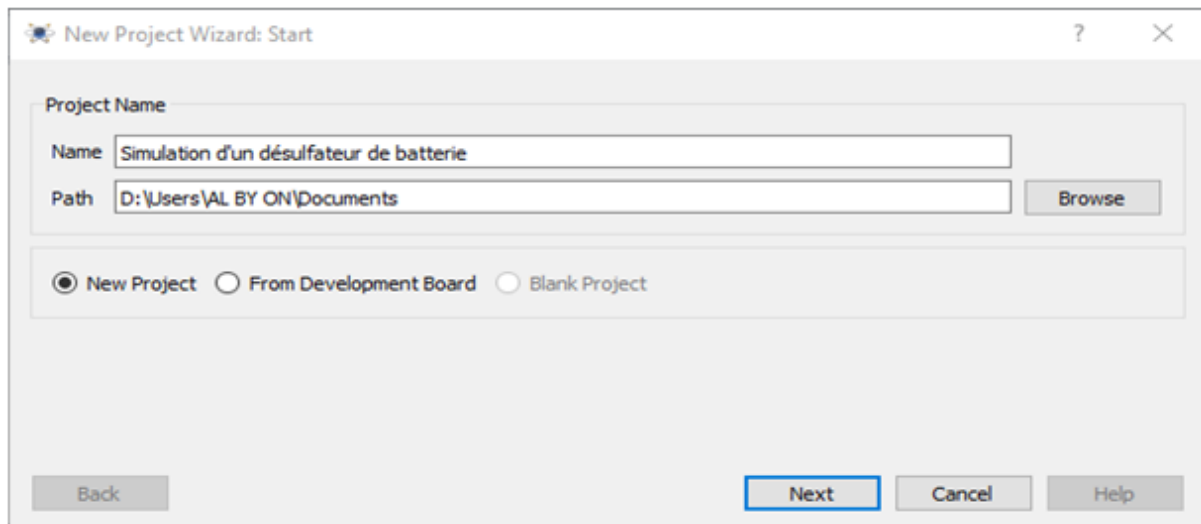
New Project Wizard: Start

?

Project Name

Name Simulation d'un désulfateur de batterie

Path D:\Users\AL BY ON\Documents

Browse

New Project From Development Board Blank Project

Back

Next

Cancel

Help